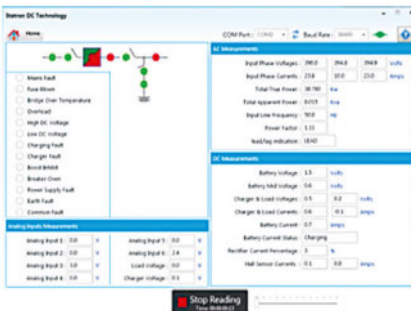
Statron DC Technology

Home

COM Port : COM3 Baud Rate : 38400

Mains Fault
Fuse Blown
Bridge Over Temperature
Overload
High DC Voltage
Low DC Voltage
Charging Fault
Charger Fault
Boost Inhibit
Breaker Open
Power Supply Fault
Earth Fault
Common Fault

Analog Inputs Measurements

| | | | | | |
|---|---|---|---|---|---|
| Analog Input 1: | 0.0 | V | Analog Input 5: | 0.0 | V |
| Analog Input 2: | 0.0 | V | Analog Input 6: | 2.4 | V |
| Analog Input 3: | 0.0 | V | Load voltage: | 0.0 | V |
| Analog Input 4: | 0.0 | V | Charger Voltage: | 0.1 | V |

AC Measurements

| | | | | |
|---|---|---|---|---|
| Input Phase Voltages: | 390.0 | 394.0 | 394.9 | Volts |
| Input Phase Currents: | 23.8 | 10.0 | 23.0 | Amps |
| Total True Power: | 38.700 | Kw | | |
| Total Apparent Power: | 8.019 | Kva | | |
| Input Line Frequency: | 50.0 | Hz | | |
| Power Factor: | 1.11 | | | |
| lead/lag indication: | LEAD | | | |

DC Measurements

| | | | |
|---|---|---|---|
| Battery Voltage: | 1.5 | Volts | |
| Battery Mid Voltage: | 0.6 | Volts | |
| Charger & Load Voltages: | 0.5 | 0.2 | Volts |
| Charger & Load Currents: | 0.6 | -0.1 | Amps |
| Battery Current: | 0.7 | Amps | |
| Battery Current Status: | Charging | | |
| Rectifier Current Percentage: | 3 | % | |
| Hall Sensor Currents: | 0.1 | 0.0 | Amps |

Stop Reading
Time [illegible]